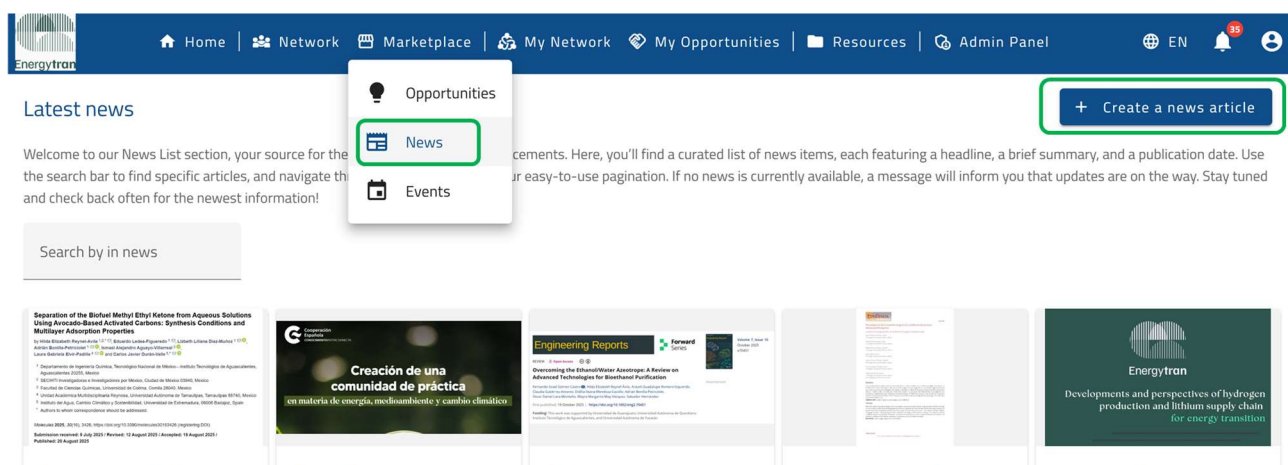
Energytran

Home | Network | Marketplace | My Network | My Opportunities | Resources | Admin Panel | EN 35

Opportunities

News

Events

Latest news

+ Create a news article

Welcome to our News List section, your source for the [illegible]cements. Here, you'll find a curated list of news items, each featuring a headline, a brief summary, and a publication date. Use the search bar to find specific articles, and navigate th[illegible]ur easy-to-use pagination. If no news is currently available, a message will inform you that updates are on the way. Stay tuned and check back often for the newest information!

Search by in news

Separation of the Biofuel Methyl Ethyl Ketone from Aqueous Solutions Using Avocado-Based Activated Carbons: Synthesis Conditions and Multilayer Adsorption Properties

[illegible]

Submission received: 9 July 2025 / Revised: 12 August 2025 / Accepted: 15 August 2025 / Published: 20 August 2025

Cooperación Española

Creación de una comunidad de práctica

en materia de energía, medioambiente y cambio climático

Engineering Reports

Forward Series

Overcoming the Ethanol/Water Azeotrope: A Review on Advanced Technologies for Bioethanol Purification

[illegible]

Energytran

Developments and perspectives of hydrogen production and lithium supply chain for energy transition